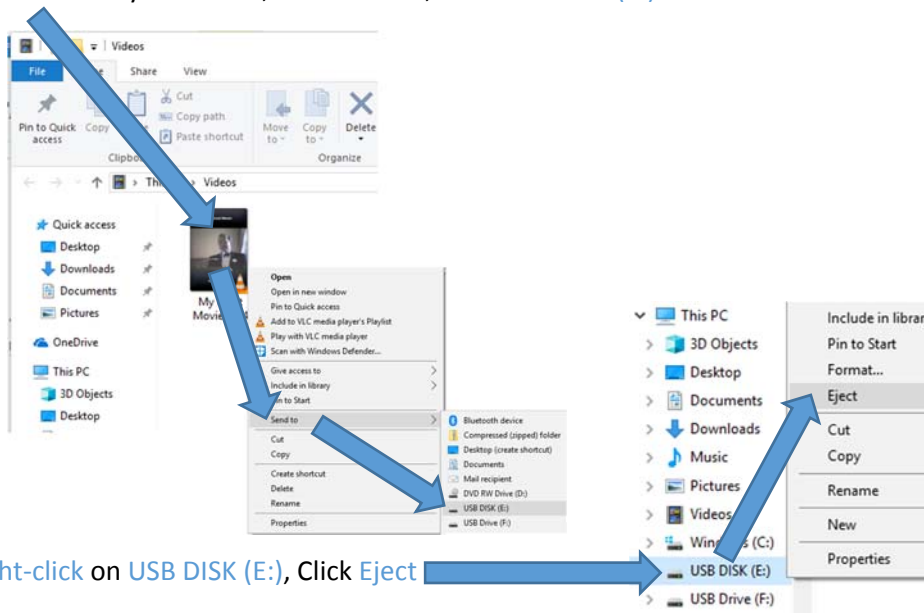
Videos
File
Share
View
Pin to Quick access
Copy
Cut
Copy path
Paste shortcut
Clipbo
Move to
Copy to
Delete
Organize
This > Videos
Quick access
Desktop
Downloads
Documents
Pictures
OneDrive
This PC
3D Objects
Desktop
My Movie
Open
Open in new window
Pin to Quick access
Add to VLC media player's Playlist
Play with VLC media player
Scan with Windows Defender...
Give access to
Include in library
to Start
Send to
Cut
Copy
Create shortcut
Delete
Rename
Properties
Bluetooth device
Compressed (zipped) folder
Desktop (create shortcut)
Documents
Mail recipient
DVD RW Drive (D:)
USB DISK (E:)
USB Drive (F:)
This PC
3D Objects
Desktop
Documents
Downloads
Music
Pictures
Videos
Win s (C:)
USB DISK (E:)
USB Drive (F:)
Include in librar
Pin to Start
Format...
Eject
Cut
Copy
Rename
New
Properties
ht-click on USB DISK (E:), Click Eject